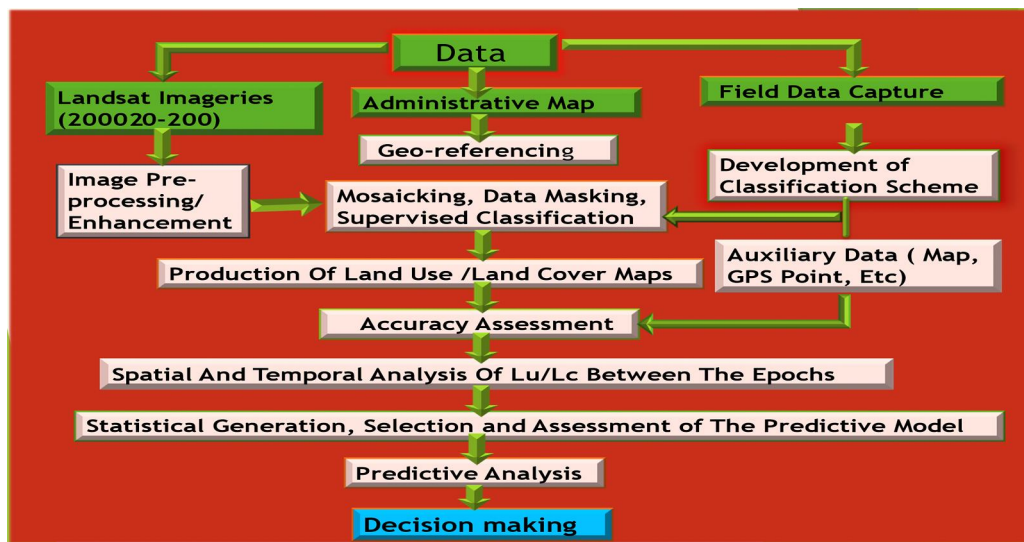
Data

Landsat Imageries (200020-200)

Administrative Map

Field Data Capture

Geo-referencing

Image Pre-processing/ Enhancement

Mosaicking, Data Masking, Supervised Classification

Development of Classification Scheme

Auxiliary Data ( Map, GPS Point, Etc)

Production Of Land Use /Land Cover Maps

Accuracy Assessment

Spatial And Temporal Analysis Of Lu/Lc Between The Epochs

Statistical Generation, Selection and Assessment of The Predictive Model

Predictive Analysis

Decision making